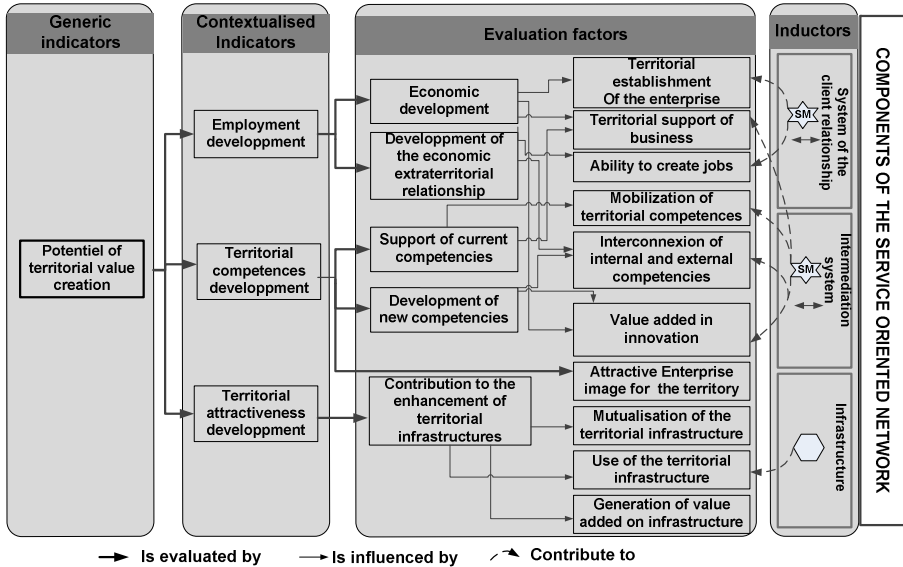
Generic indicators

Contextualised Indicators

Evaluation factors

Inductors

COMPONENTS OF THE SERVICE ORIENTED NETWORK

Potentiel of territorial value creation

Employment developpment

Territorial competences developpment

Territorial attractiveness developpment

Economic development

Developpment of the economic extraterritorial relationship

Support of current competencies

Development of new competencies

Contribution to the enhancement of territorial infrastructures

Territorial establishment Of the enterprise

Territorial support of business

Ability to create jobs

Mobilization of territorial competences

Interconnexion of internal and external competencies

Value added in innovation

Attractive Enterprise image for the territory

Mutualisation of the territorial infrastructure

Use of the territorial infrastructure

Generation of value added on infrastructure

System of the client relationship

SM

Intermediation system

SM

Infrastructure

Is evaluated by

Is influenced by

Contribute to